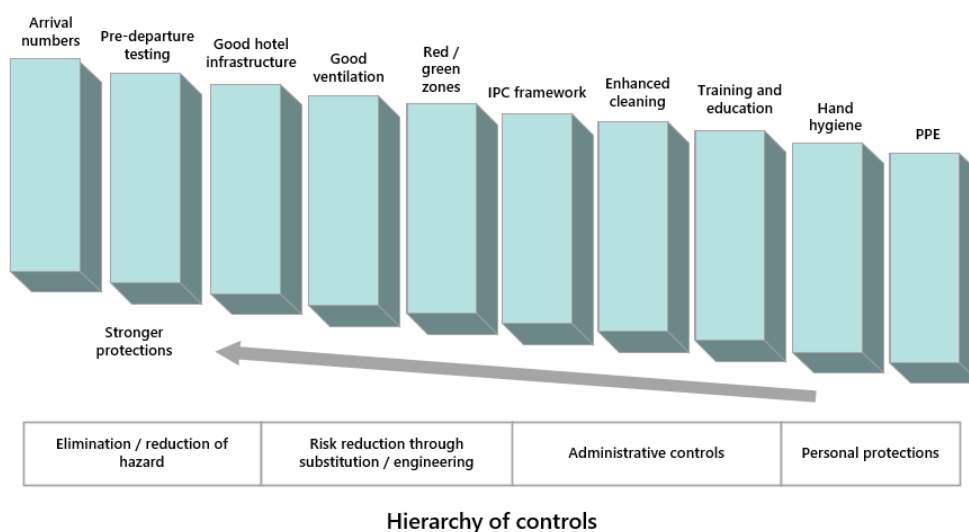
Arrival numbers

Pre-departure testing

Good hotel infrastructure

Good ventilation

Red / green zones

IPC framework

Enhanced cleaning

Training and education

Hand hygiene

PPE

Stronger protections

| Elimination / reduction of hazard | Risk reduction through substitution / engineering | Administrative controls | Personal protections |
|---|---|---|---|

Hierarchy of controls